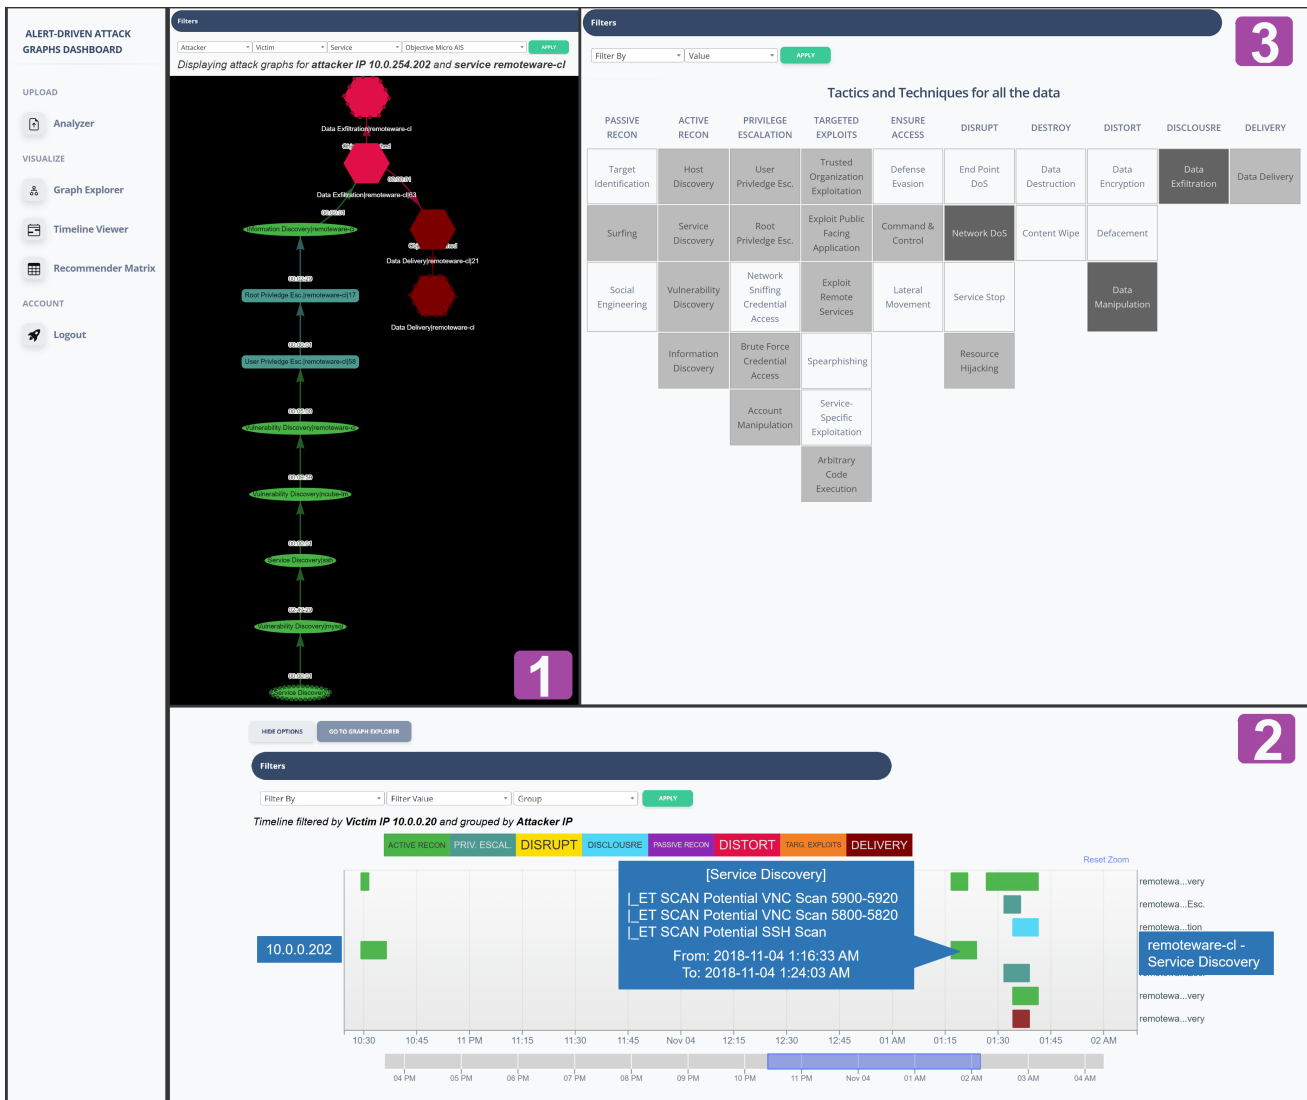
ALERT-DRIVEN ATTACK GRAPHS DASHBOARD

UPLOAD

Analyzer

VISUALIZE

Graph Explorer

Timeline Viewer

Recommender Matrix

ACCOUNT

Logout

Filters

Attacker | Victim | Service | Objective Micro AIS | APPLY

Displaying attack graphs for attacker IP 10.0.254.202 and service remoteware-cl

Data Exfiltration|remoteware-cl

Data Exfiltration|remoteware-cl|63

Information Discovery|remoteware-cl

Data Delivery|remoteware-cl|21

Root Privledge Esc.|remoteware-cl|17

Data Delivery|remoteware-cl

User Privledge Esc.|remoteware-cl|58

Vulnerability Discovery|remoteware-cl

Vulnerability Discovery|ncube-lm

Service Discovery|ssh

Vulnerability Discovery|mysql

Service Discovery

1

Filters

Filter By | Value | APPLY

3

Tactics and Techniques for all the data

| PASSIVE RECON | ACTIVE RECON | PRIVILEGE ESCALATION | TARGETED EXPLOITS | ENSURE ACCESS | DISRUPT | DESTROY | DISTORT | DISCLOUSRE | DELIVERY |
|---|---|---|---|---|---|---|---|---|---|
| Target Identification | Host Discovery | User Privledge Esc. | Trusted Organization Exploitation | Defense Evasion | End Point DoS | Data Destruction | Data Encryption | Data Exfiltration | Data Delivery |
| Surfing | Service Discovery | Root Privledge Esc. | Exploit Public Facing Application | Command & Control | Network DoS | Content Wipe | Defacement | | |
| Social Engineering | Vulnerability Discovery | Network Sniffing Credential Access | Exploit Remote Services | Lateral Movement | Service Stop | | Data Manipulation | | |
| | Information Discovery | Brute Force Credential Access | Spearphishing | | Resource Hijacking | | | | |
| | | Account Manipulation | Service-Specific Exploitation | | | | | | |
| | | | Arbitrary Code Execution | | | | | | |

HIDE OPTIONS | GO TO GRAPH EXPLORER

2

Filters

Filter By | Filter Value | Group | APPLY

Timeline filtered by Victim IP 10.0.0.20 and grouped by Attacker IP

ACTIVE RECON | PRIV. ESCAL. | DISRUPT | DISCLOSURE | PASSIVE RECON | DISTORT | TARG. EXPLOITS | DELIVERY

Reset Zoom

[Service Discovery]
|_ET SCAN Potential VNC Scan 5900-5920
|_ET SCAN Potential VNC Scan 5800-5820
|_ET SCAN Potential SSH Scan

From: 2018-11-04 1:16:33 AM
To: 2018-11-04 1:24:03 AM

10.0.0.202

remotewa...very
remotewa...Esc.
remotewa...tion
remoteware-cl - Service Discovery
remotewa...very
remotewa...very

10:30 10:45 11 PM 11:15 11:30 11:45 Nov 04 12:15 12:30 12:45 01 AM 01:15 01:30 01:45 02 AM

04 PM 05 PM 06 PM 07 PM 08 PM 09 PM 10 PM 11 PM Nov 04 01 AM 02 AM 03 AM 04 AM